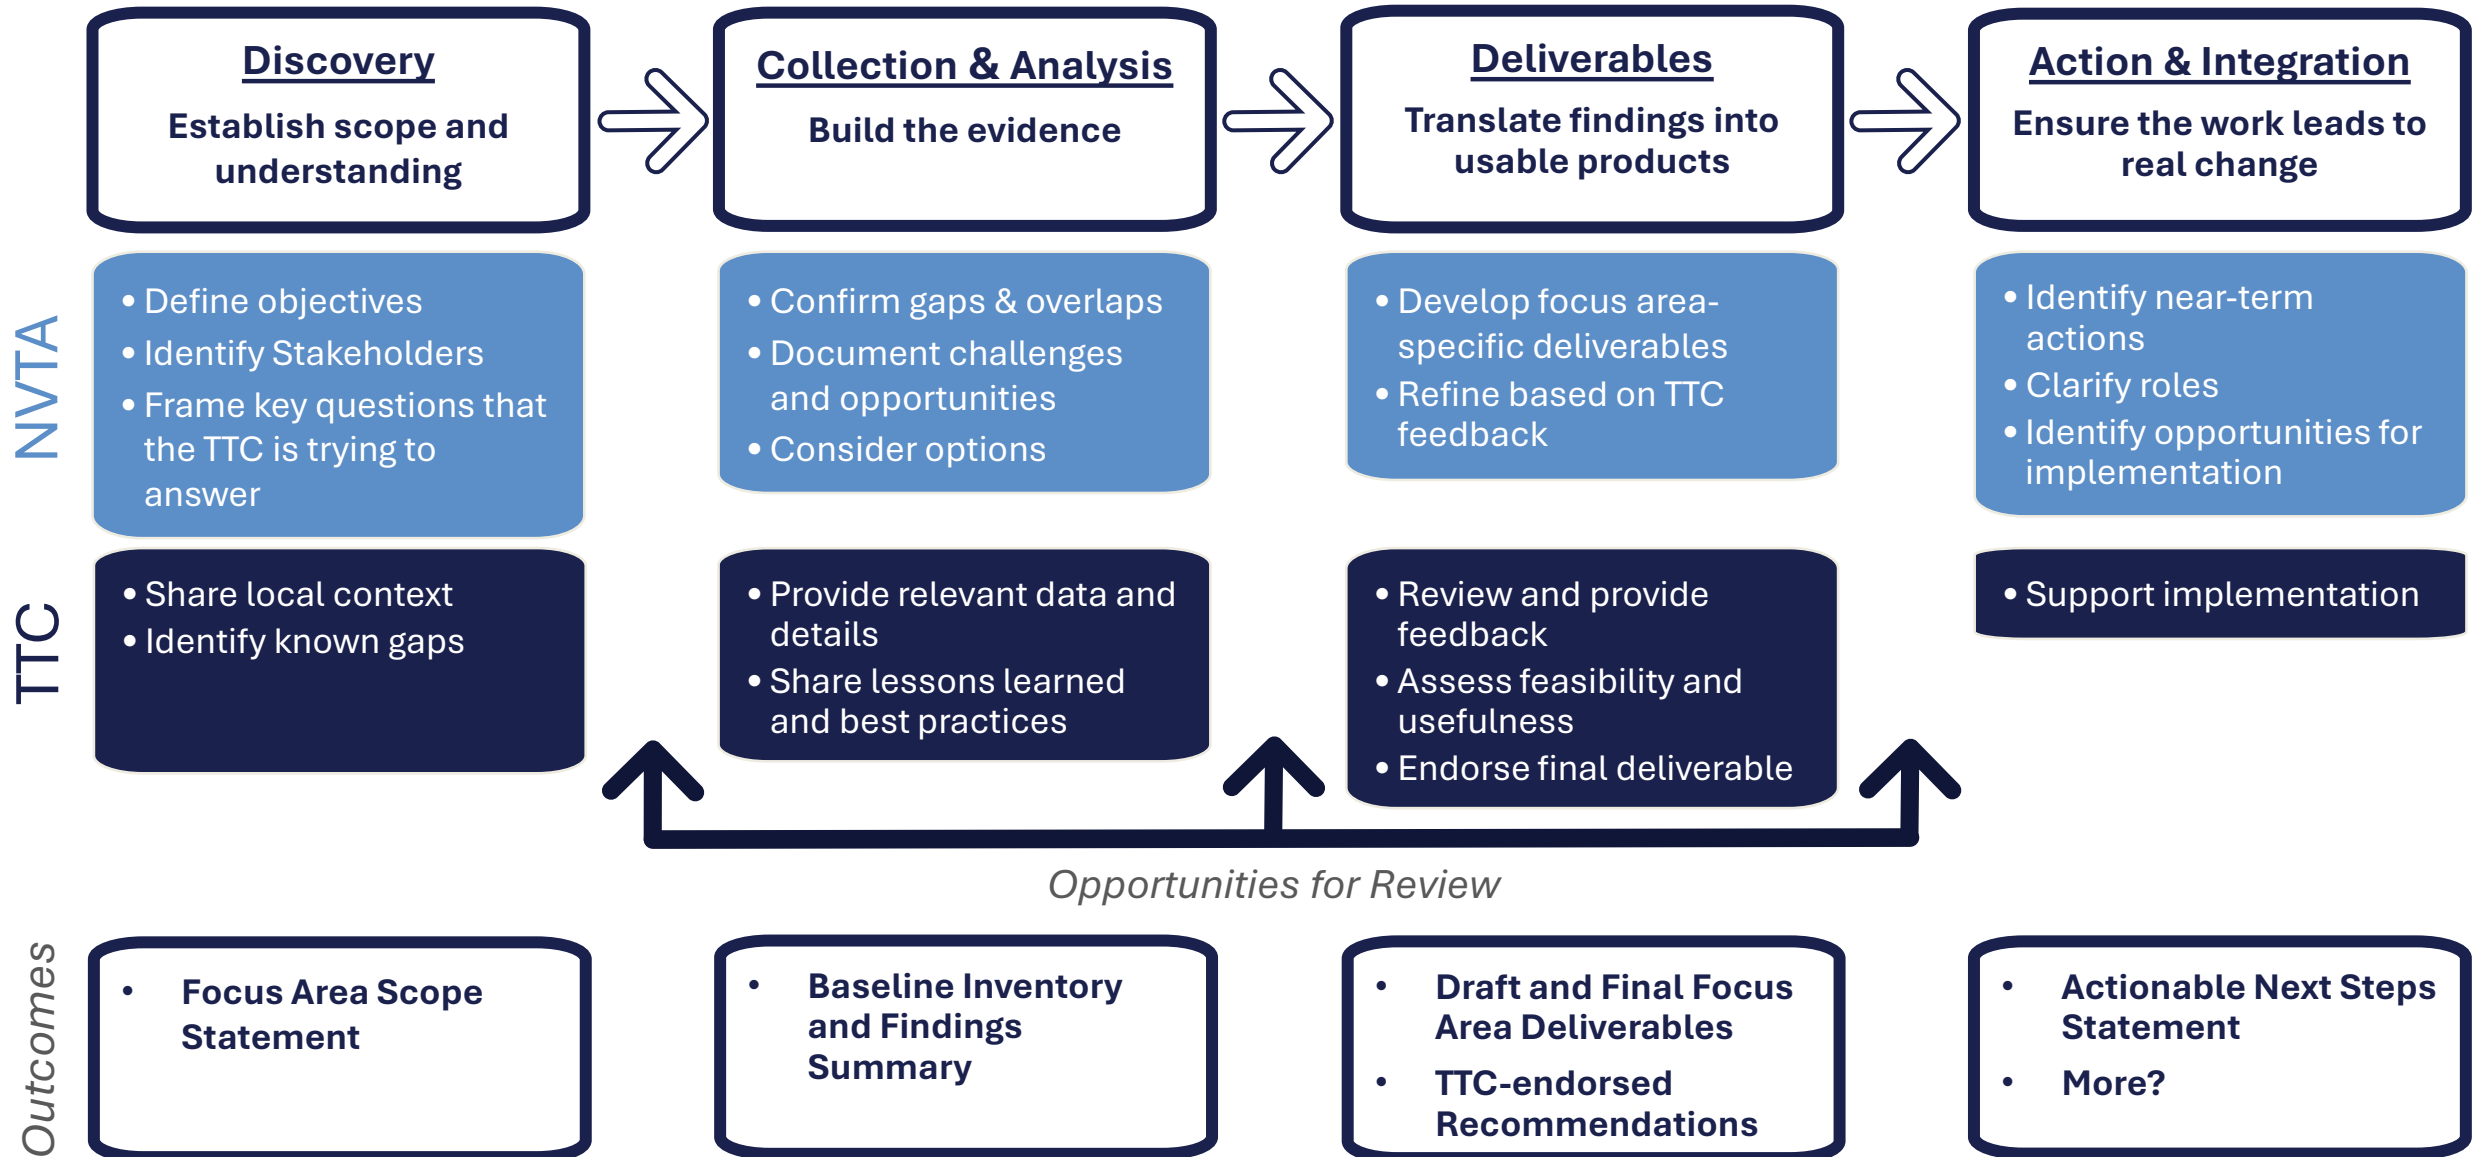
Discovery
Establish scope and understanding

Collection & Analysis
Build the evidence

Deliverables
Translate findings into usable products

Action & Integration
Ensure the work leads to real change

NVTA

• Define objectives
• Identify Stakeholders
• Frame key questions that the TTC is trying to answer

• Confirm gaps & overlaps
• Document challenges and opportunities
• Consider options

• Develop focus area-specific deliverables
• Refine based on TTC feedback

• Identify near-term actions
• Clarify roles
• Identify opportunities for implementation

TTC

• Share local context
• Identify known gaps

• Provide relevant data and details
• Share lessons learned and best practices

• Review and provide feedback
• Assess feasibility and usefulness
• Endorse final deliverable

• Support implementation

Opportunities for Review

Outcomes

• Focus Area Scope Statement

• Baseline Inventory and Findings Summary

• Draft and Final Focus Area Deliverables
• TTC-endorsed Recommendations

• Actionable Next Steps Statement
• More?